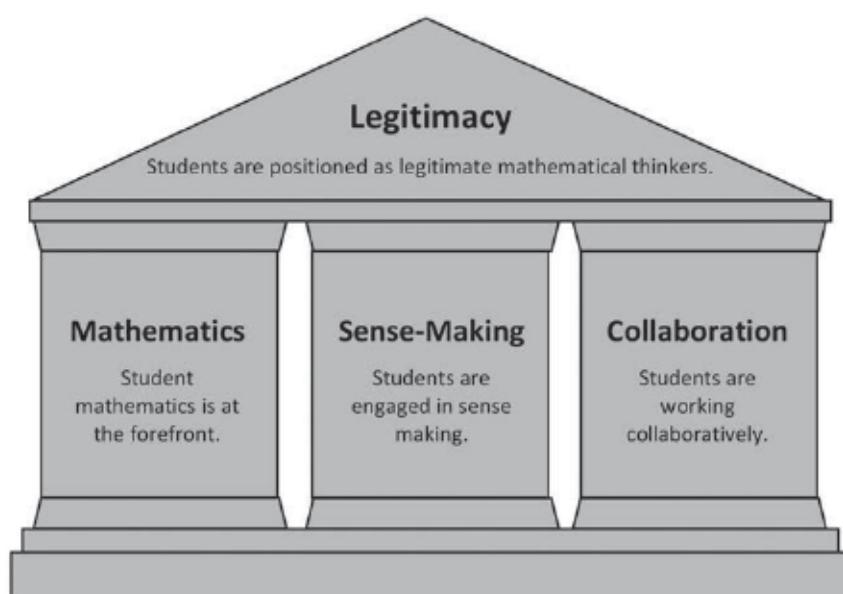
Legitimacy
Students are positioned as legitimate mathematical thinkers.

Mathematics
Student mathematics is at the forefront.

Sense-Making
Students are engaged in sense making.

Collaboration
Students are working collaboratively.